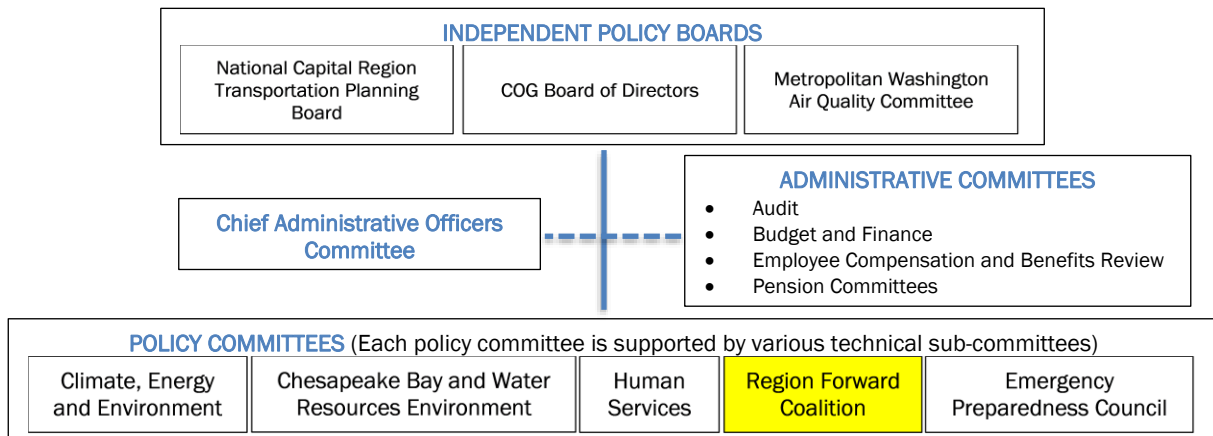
INDEPENDENT POLICY BOARDS

National Capital Region Transportation Planning Board

COG Board of Directors

Metropolitan Washington Air Quality Committee

Chief Administrative Officers Committee

ADMINISTRATIVE COMMITTEES

- Audit
- Budget and Finance
- Employee Compensation and Benefits Review
- Pension Committees

POLICY COMMITTEES (Each policy committee is supported by various technical sub-committees)

Climate, Energy and Environment

Chesapeake Bay and Water Resources Environment

Human Services

Region Forward Coalition

Emergency Preparedness Council